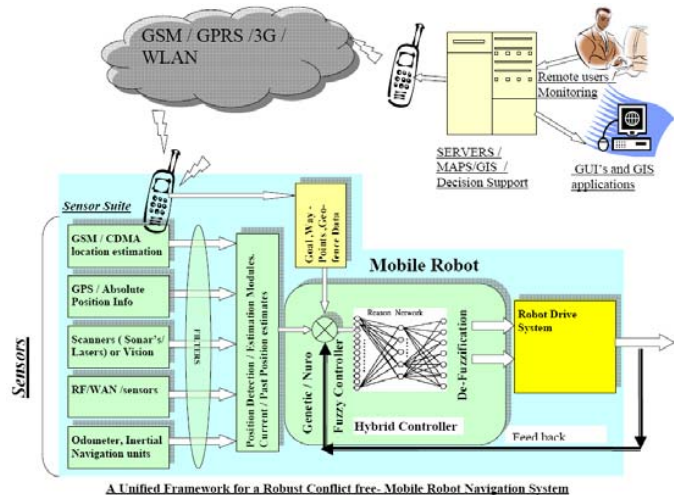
GSM / GPRS /3G / WLAN

Remote users / Monitoring

SERVERS / MAPS/GIS / Decision Support

GUI's and GIS applications

Sensor Suite

Goal ,Way-Points, Geo-fence Data

Mobile Robot

GSM / CDMA location estimation

GPS / Absolute Position Info

Scanners ( Sonar's/ Lasers) or Vision

RF/WAN /sensors

Odometer, Inertial Navigation units

FILTERS

Position Detection / Estimation Modules. Current / Past Position estimates

Genetic / Nuro

Fuzzy Controller

Reason Network

De-Fuzzification

Hybrid Controller

Robot Drive System

Feed back

Sensors

A Unified Framework for a Robust Conflict free- Mobile Robot Navigation System